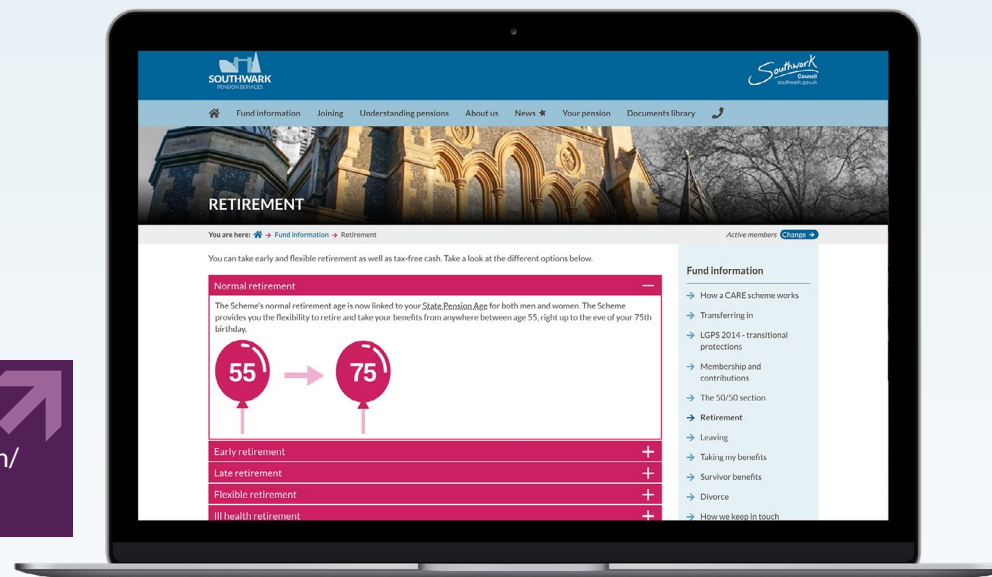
SOUTHWARK
PENSION SERVICES

Southwark Council
southwark.gov.uk

Fund information Joining Understanding pensions About us News Your pension Documents library

RETIREMENT

You are here: → Fund information → Retirement

Active members Change →

You can take early and flexible retirement as well as tax-free cash. Take a look at the different options below.

Normal retirement —

The Scheme's normal retirement age is now linked to your State Pension Age for both men and women. The Scheme provides you the flexibility to retire and take your benefits from anywhere between age 55, right up to the eve of your 75th birthday.

55

75

Early retirement +

Late retirement +

Flexible retirement +

Ill health retirement +

Fund information

→ How a CARE scheme works

→ Transferring in

→ LGPS 2014 - transitional protections

→ Membership and contributions

→ The 50/50 section

→ Retirement

→ Leaving

→ Taking my benefits

→ Survivor benefits

→ Divorce

→ How we keep in touch

n/